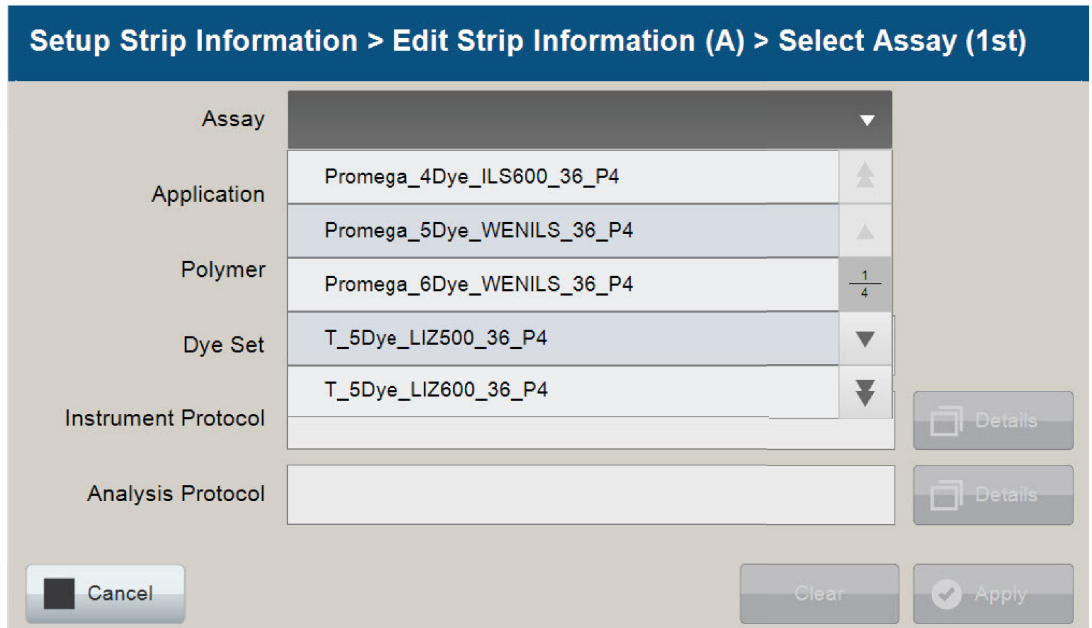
Setup Strip Information > Edit Strip Information (A) > Select Assay (1st)

Assay

Promega_4Dye_ILS600_36_P4
Promega_5Dye_WENILS_36_P4
Promega_6Dye_WENILS_36_P4
T_5Dye_LIZ500_36_P4
T_5Dye_LIZ600_36_P4

$\frac{1}{4}$

Application

Polymer

Dye Set

Instrument Protocol

Details

Analysis Protocol

Details

Cancel

Clear

Apply